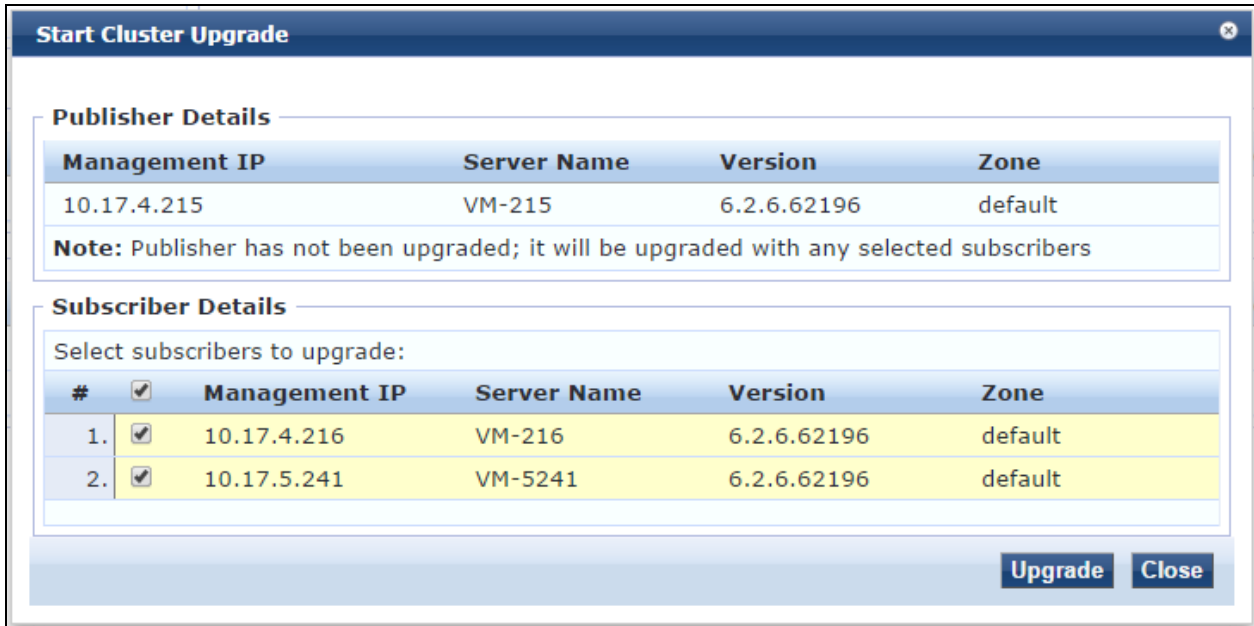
Start Cluster Upgrade

Publisher Details

| Management IP | Server Name | Version | Zone |
|---|---|---|---|
| 10.17.4.215 | VM-215 | 6.2.6.62196 | default |

**Note:** Publisher has not been upgraded; it will be upgraded with any selected subscribers

Subscriber Details

Select subscribers to upgrade:

| # | ✔ | Management IP | Server Name | Version | Zone |
|---|---|---|---|---|---|
| 1. | ✔ | 10.17.4.216 | VM-216 | 6.2.6.62196 | default |
| 2. | ✔ | 10.17.5.241 | VM-5241 | 6.2.6.62196 | default |

Upgrade Close